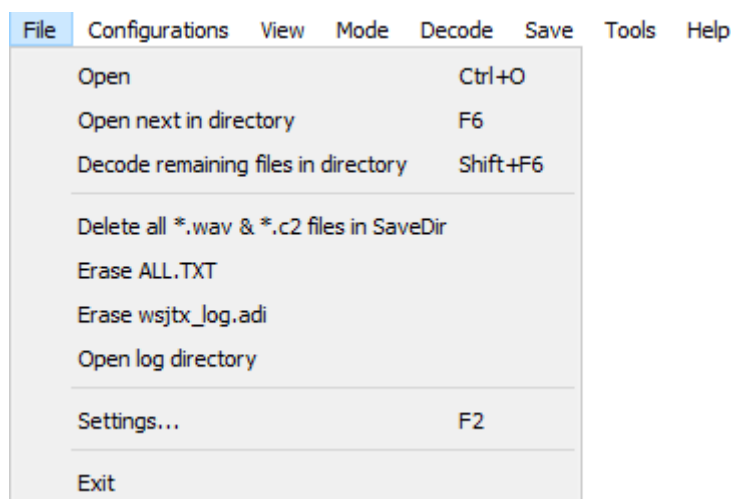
File Configurations View Mode Decode Save Tools Help

Open Ctrl+O
Open next in directory F6
Decode remaining files in directory Shift+F6

Delete all *.wav & *.c2 files in SaveDir
Erase ALL.TXT
Erase wsjtx_log.adi
Open log directory

Settings... F2

Exit